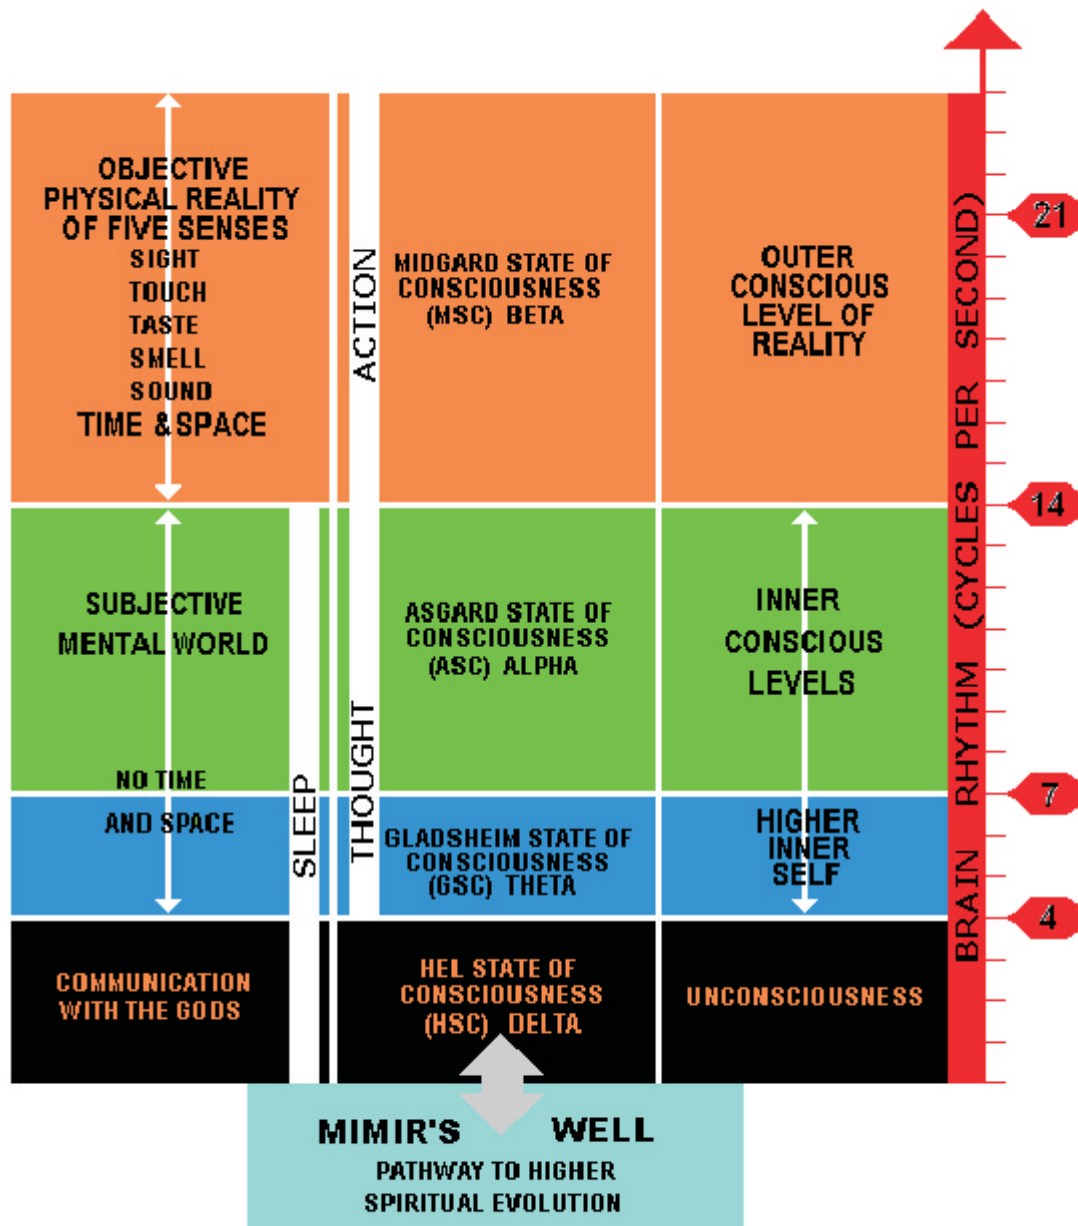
OBJECTIVE PHYSICAL REALITY OF FIVE SENSES
SIGHT
TOUCH
TASTE
SMELL
SOUND
TIME & SPACE

ACTION

MIDGARD STATE OF CONSCIOUSNESS (MSC) BETA

OUTER CONSCIOUS LEVEL OF REALITY

BRAIN RHYTHM (CYCLES PER SECOND)

21

14

SUBJECTIVE MENTAL WORLD

ASGARD STATE OF CONSCIOUSNESS (ASC) ALPHA

INNER CONSCIOUS LEVELS

THOUGHT

NO TIME AND SPACE

SLEEP

GLADSHEIM STATE OF CONSCIOUSNESS (GSC) THETA

HIGHER INNER SELF

7

4

COMMUNICATION WITH THE GODS

HEL STATE OF CONSCIOUSNESS (HSC) DELTA

UNCONSCIOUSNESS

MIMIR'S WELL
PATHWAY TO HIGHER SPIRITUAL EVOLUTION